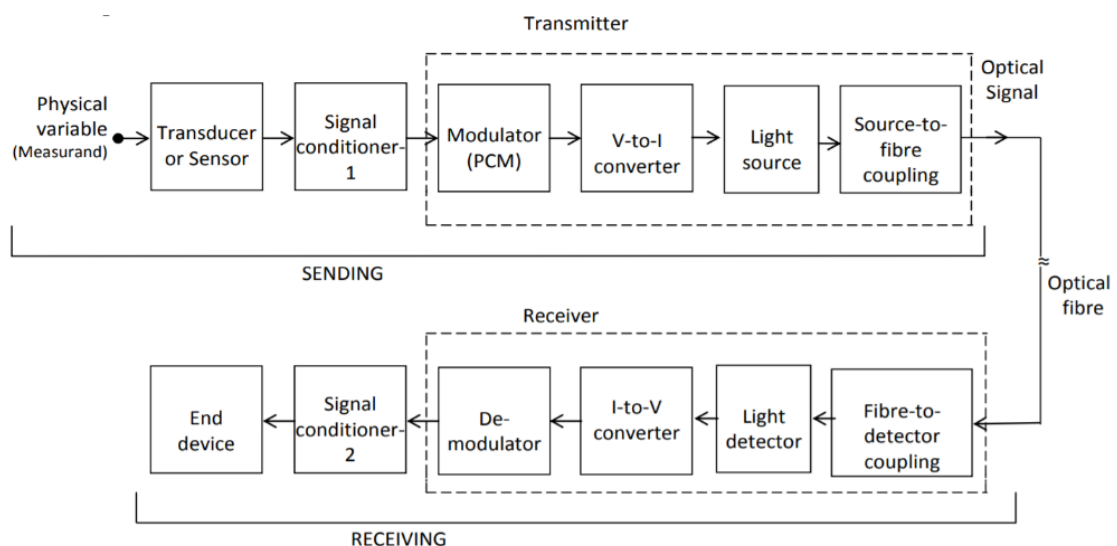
Transmitter

Physical variable (Measurand)

Transducer or Sensor

Signal conditioner-1

Modulator (PCM)

V-to-I converter

Light source

Source-to-fibre coupling

Optical Signal

SENDING

Optical fibre

Receiver

End device

Signal conditioner-2

De-modulator

I-to-V converter

Light detector

Fibre-to-detector coupling

RECEIVING